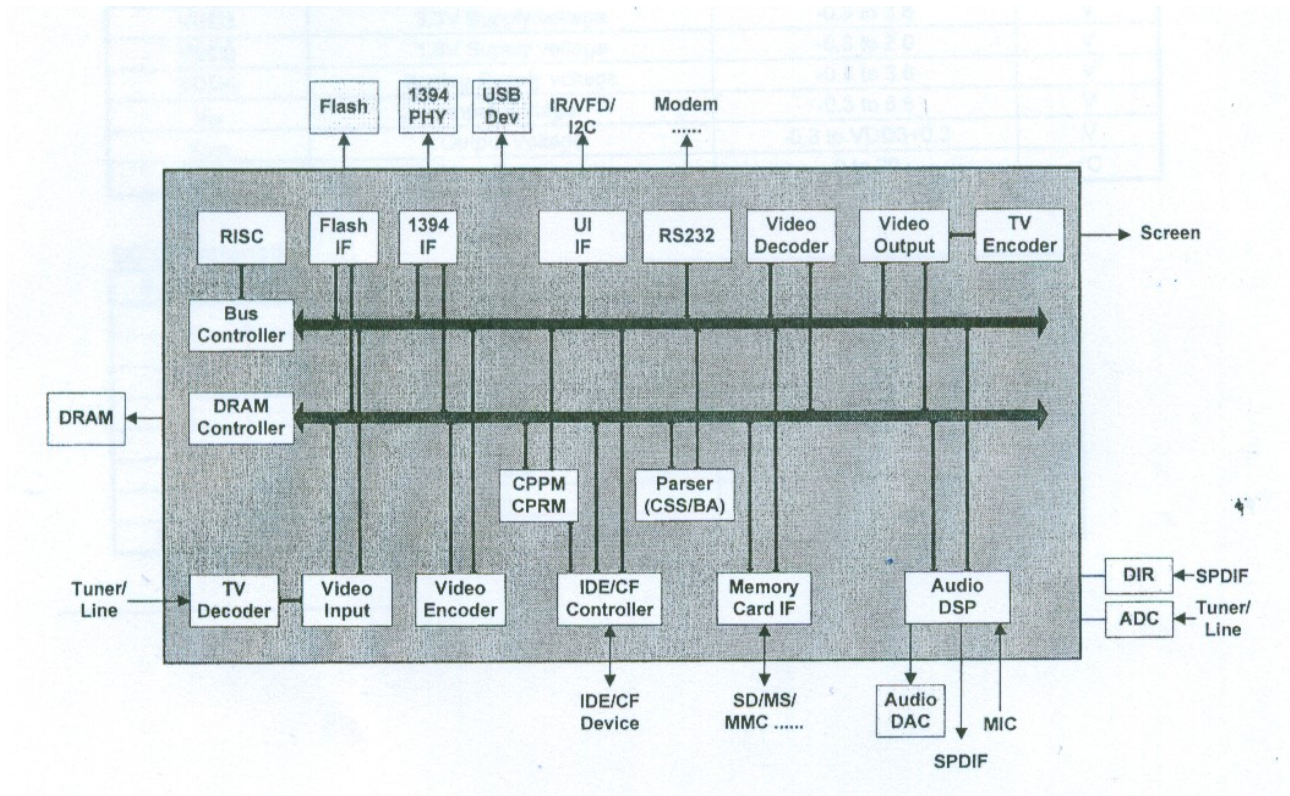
Flash

1394 PHY

USB Dev

IR/VFD/ I2C

Modem ......

RISC

Flash IF

1394 IF

UI IF

RS232

Video Decoder

Video Output

TV Encoder

Screen

Bus Controller

DRAM

DRAM Controller

CPPM CPRM

Parser (CSS/BA)

Tuner/ Line

TV Decoder

Video Input

Video Encoder

IDE/CF Controller

Memory Card IF

Audio DSP

DIR

SPDIF

ADC

Tuner/ Line

IDE/CF Device

SD/MS/ MMC ......

Audio DAC

MIC

SPDIF